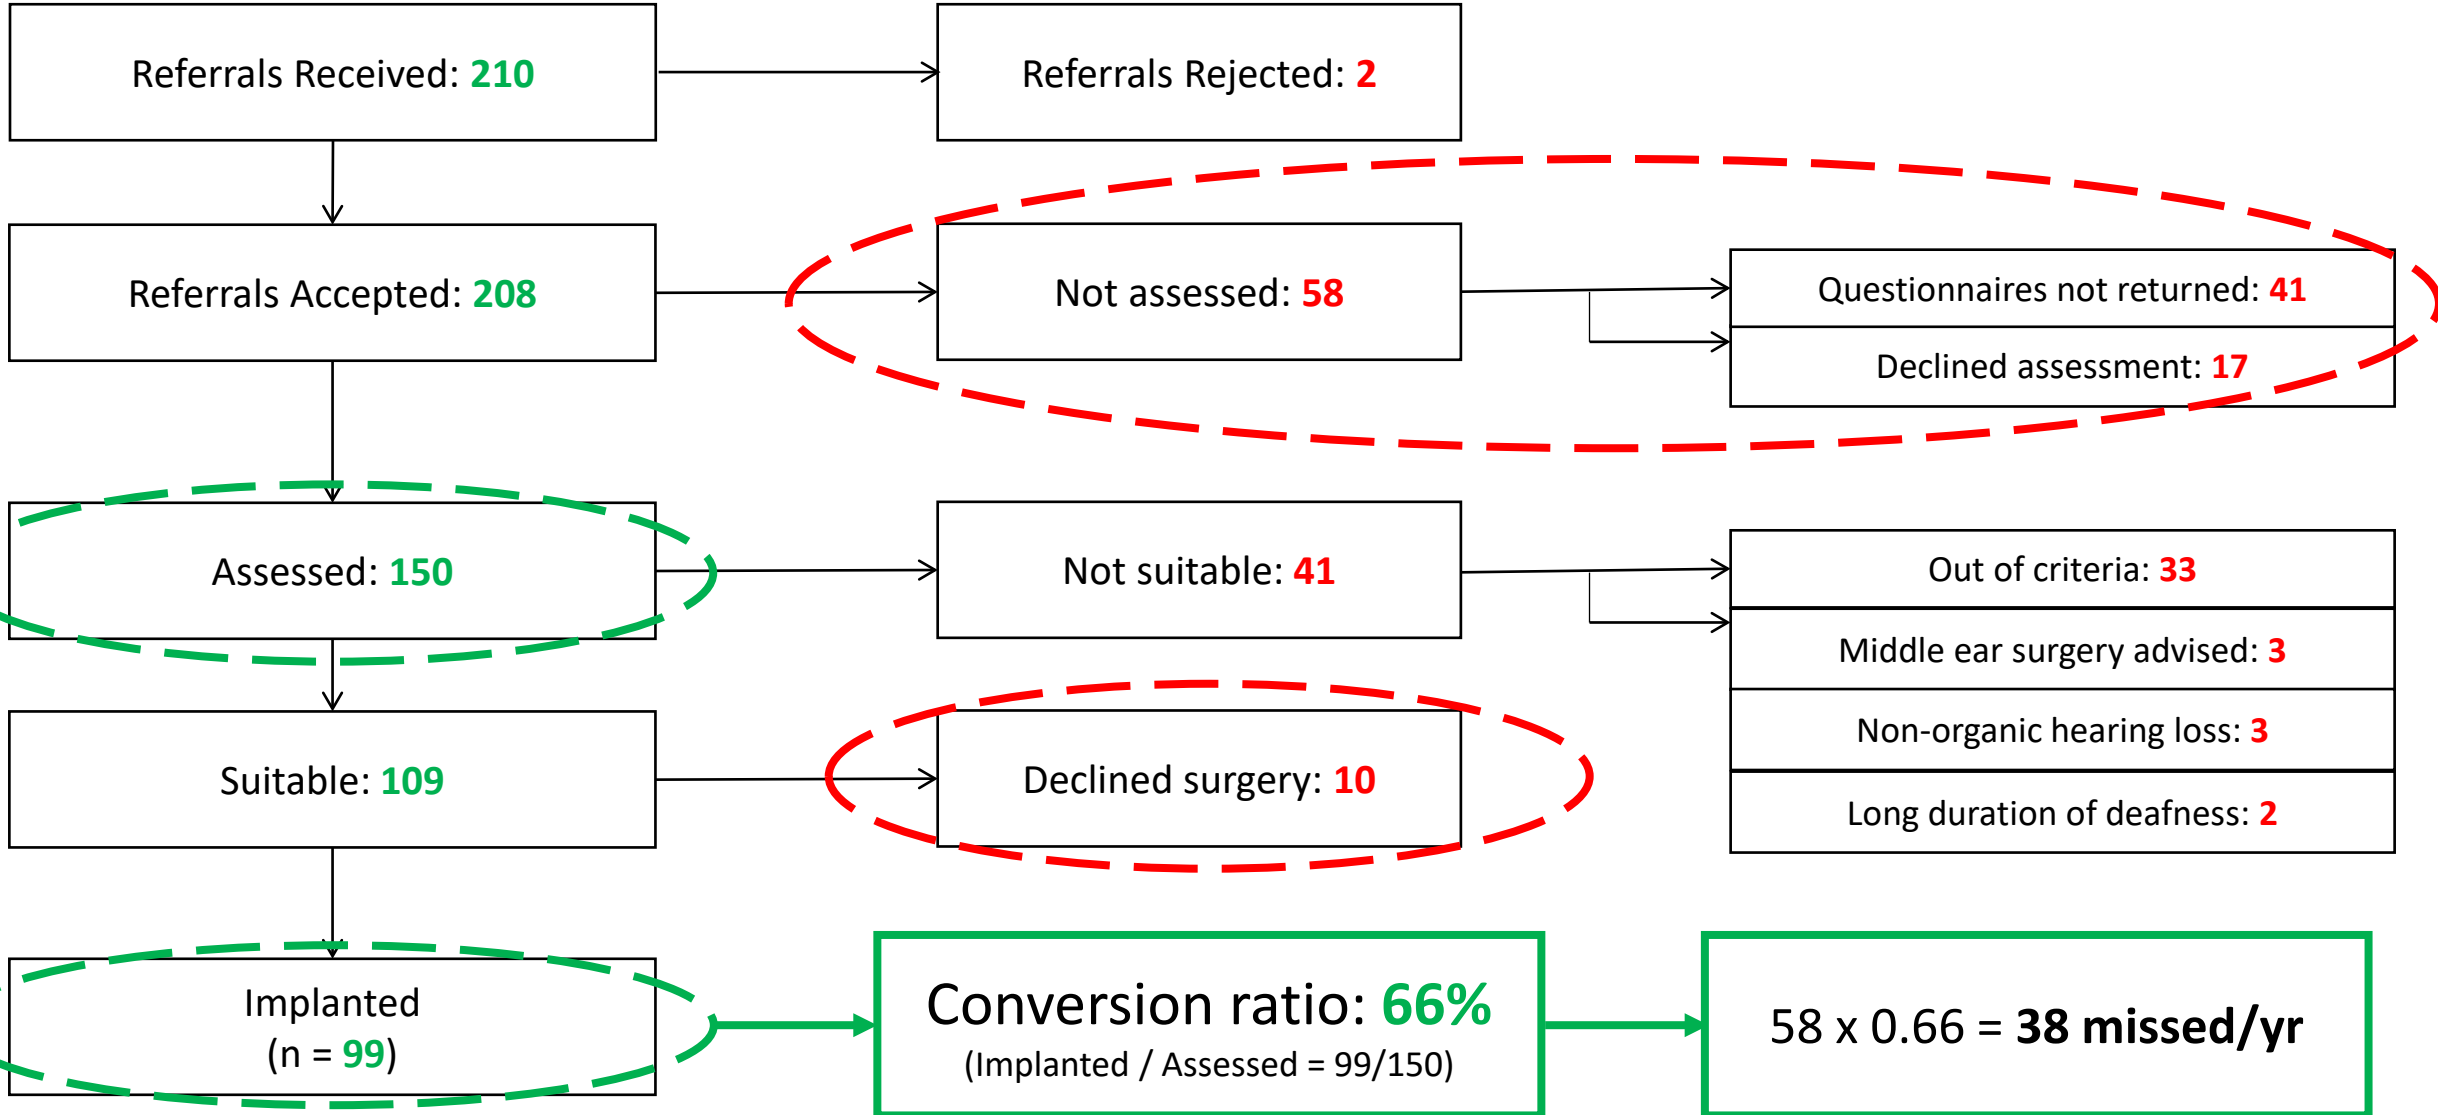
Referrals Received: 210

Referrals Rejected: 2

Referrals Accepted: 208

Not assessed: 58

Questionnaires not returned: 41

Declined assessment: 17

Assessed: 150

Not suitable: 41

Out of criteria: 33

Middle ear surgery advised: 3

Non-organic hearing loss: 3

Long duration of deafness: 2

Suitable: 109

Declined surgery: 10

Implanted (n = 99)

Conversion ratio: 66%
(Implanted / Assessed = 99/150)

58 x 0.66 = 38 missed/yr